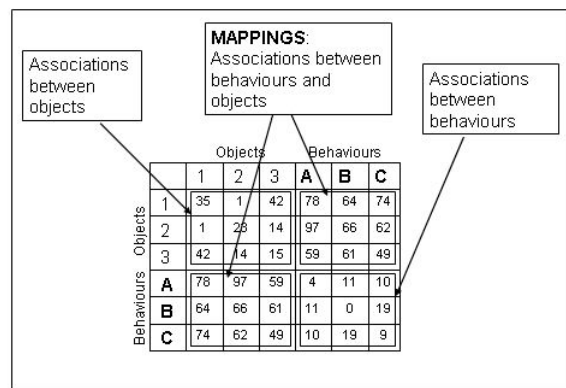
Associations between objects

MAPPINGS: Associations between behaviours and objects

Associations between behaviours

| | | Objects | | | Behaviours | | |
|---|---|---|---|---|---|---|---|
| | | 1 | 2 | 3 | A | B | C |
| Objects | 1 | 35 | 1 | 42 | 78 | 64 | 74 |
| | 2 | 1 | 28 | 14 | 97 | 66 | 62 |
| | 3 | 42 | 14 | 15 | 59 | 61 | 49 |
| Behaviours | A | 78 | 97 | 59 | 4 | 11 | 10 |
| | B | 64 | 66 | 61 | 11 | 0 | 19 |
| | C | 74 | 62 | 49 | 10 | 19 | 9 |